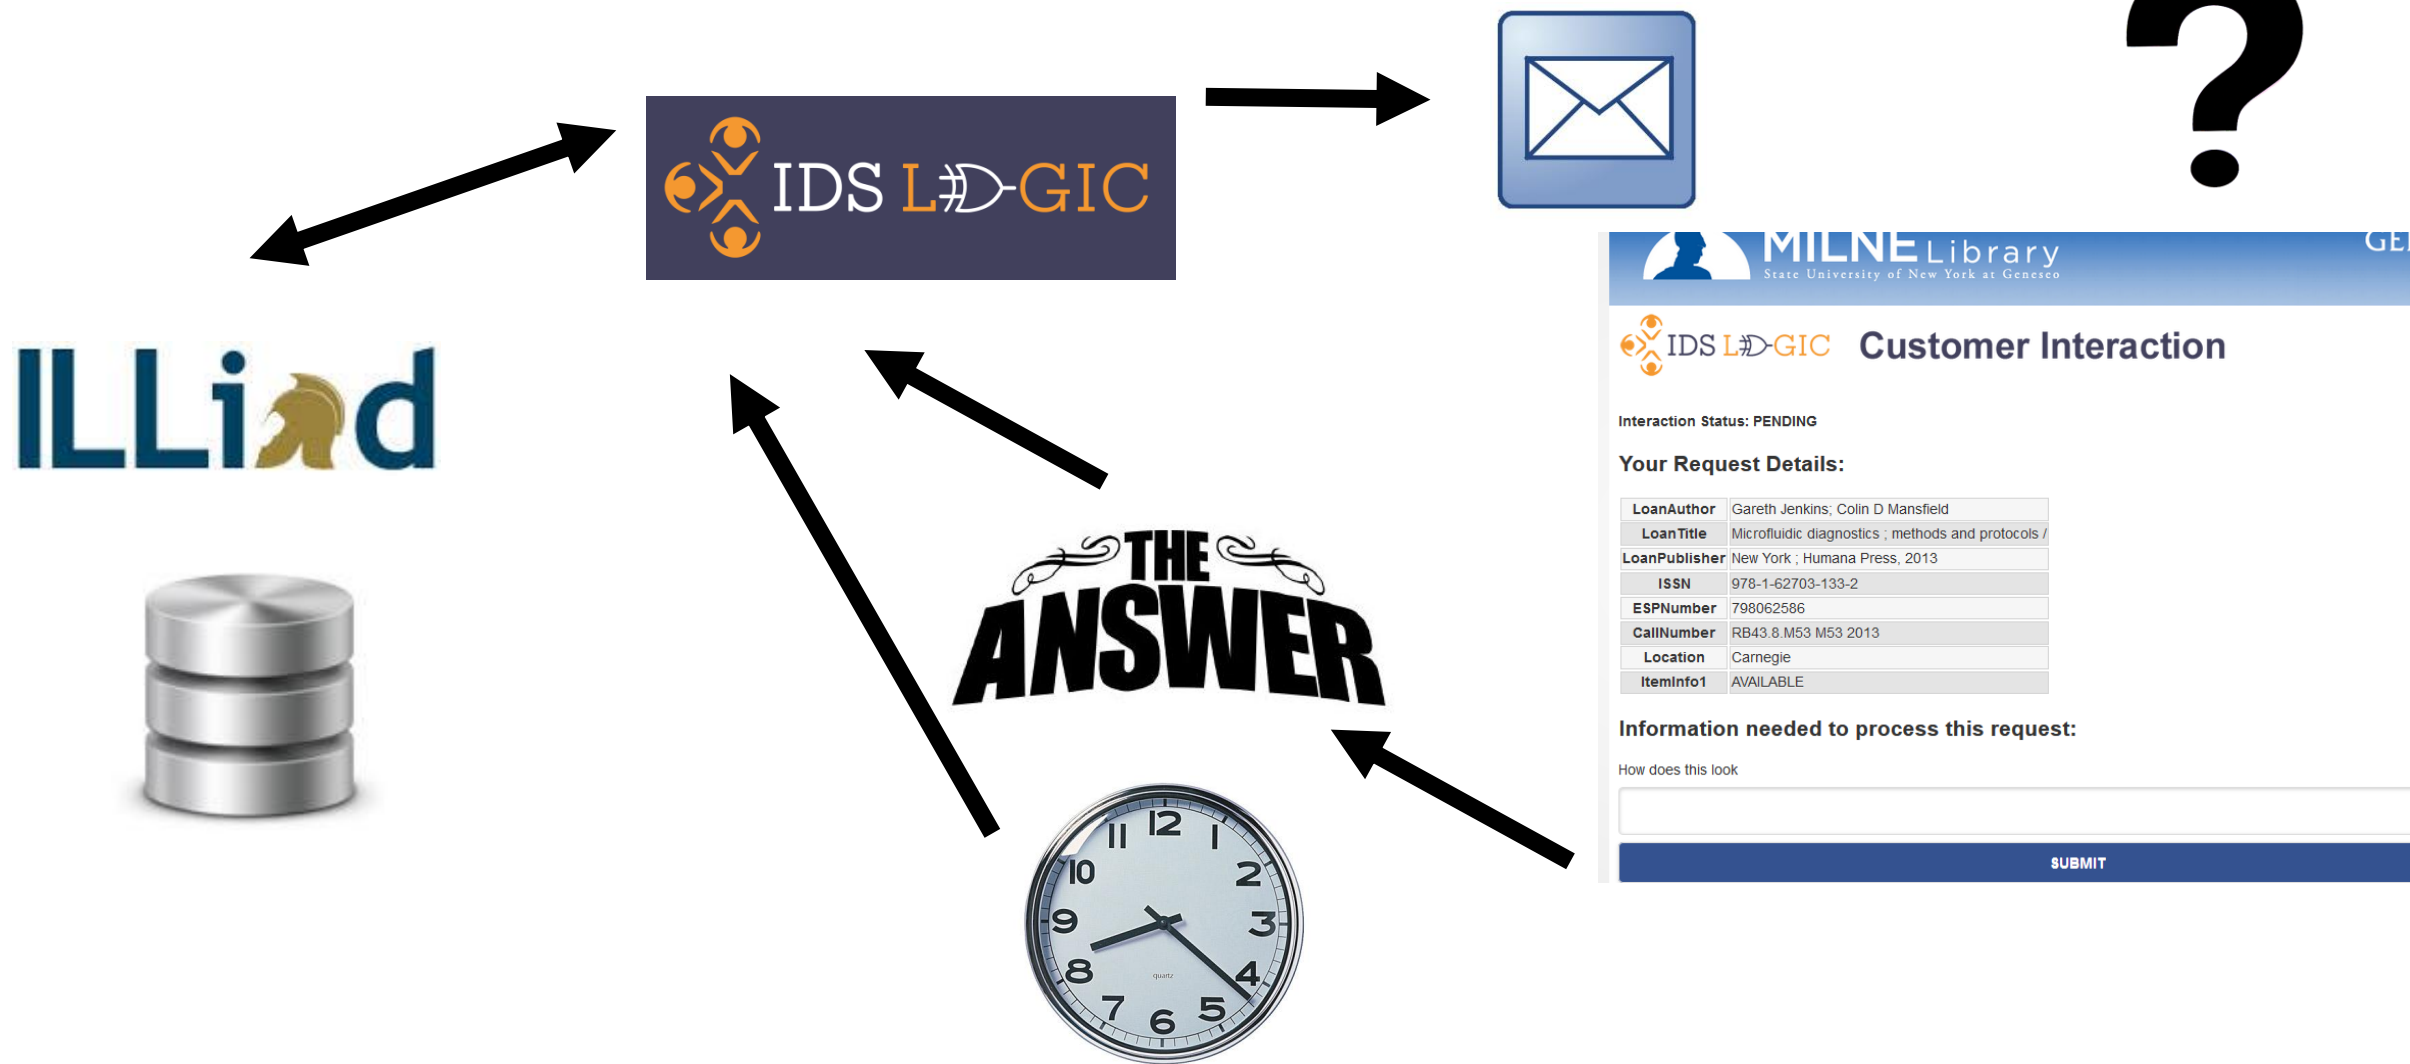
IDS LOGIC

?

MILNE Library
State University of New York at Geneseo

GE

IDS LOGIC Customer Interaction

Interaction Status: PENDING

Your Request Details:

| | |
|---|---|
| LoanAuthor | Gareth Jenkins; Colin D Mansfield |
| LoanTitle | Microfluidic diagnostics ; methods and protocols / |
| LoanPublisher | New York ; Humana Press, 2013 |
| ISSN | 978-1-62703-133-2 |
| ESPNumber | 798062586 |
| CallNumber | RB43.8.M53 M53 2013 |
| Location | Carnegie |
| ItemInfo1 | AVAILABLE |

Information needed to process this request:

How does this look

SUBMIT

ILLiad

THE ANSWER

12 1 2 3 4 5 6 7 8 9 10 11
quartz